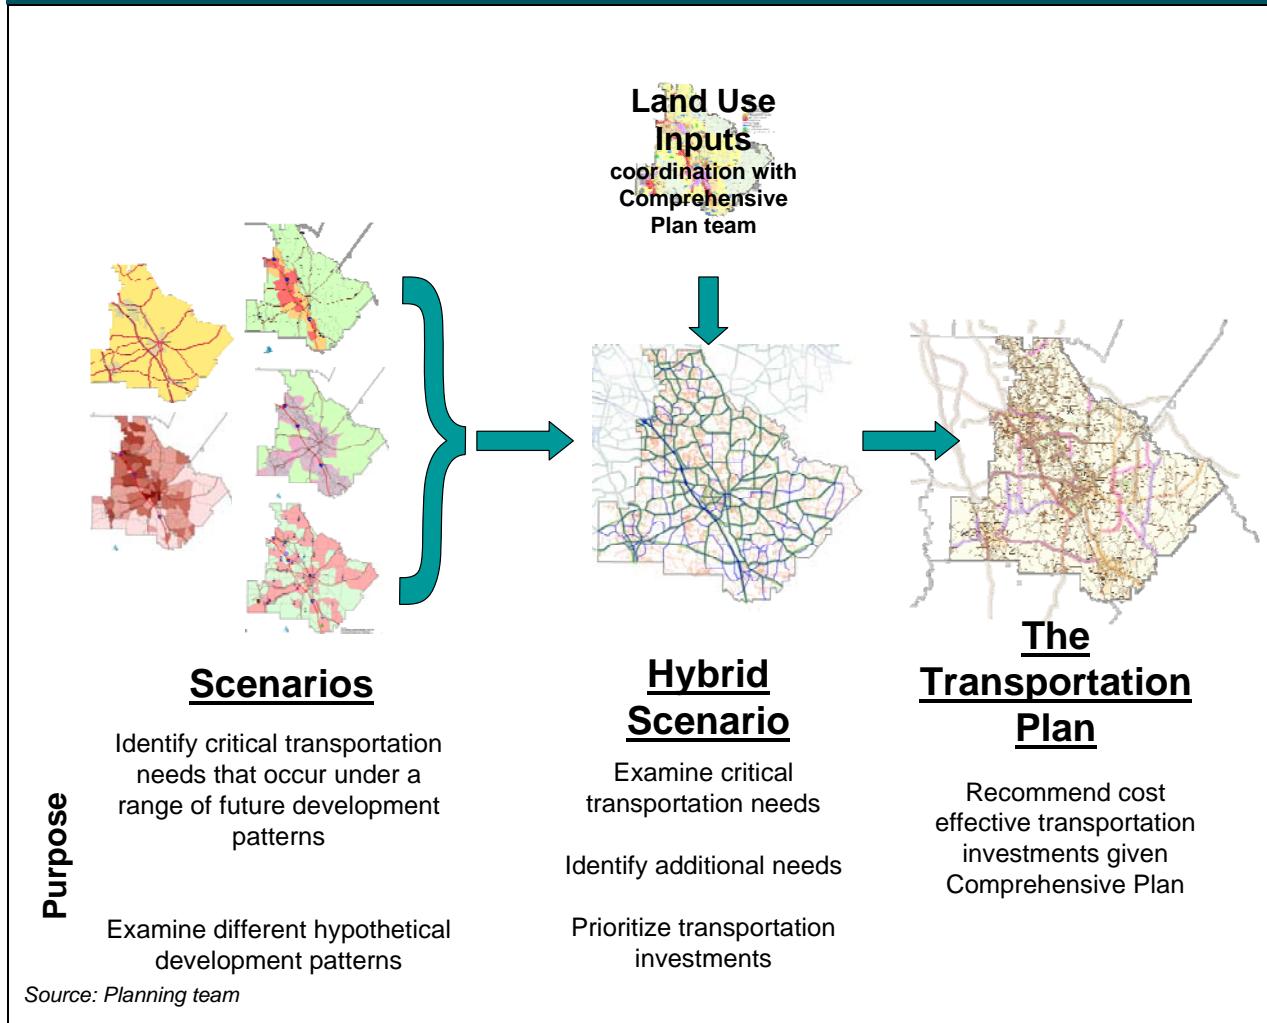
Land Use Inputs
coordination with Comprehensive Plan team

Scenarios

Identify critical transportation needs that occur under a range of future development patterns

Examine different hypothetical development patterns

Hybrid Scenario

Examine critical transportation needs

Identify additional needs

Prioritize transportation investments

The Transportation Plan

Recommend cost effective transportation investments given Comprehensive Plan

Purpose

Source: Planning team